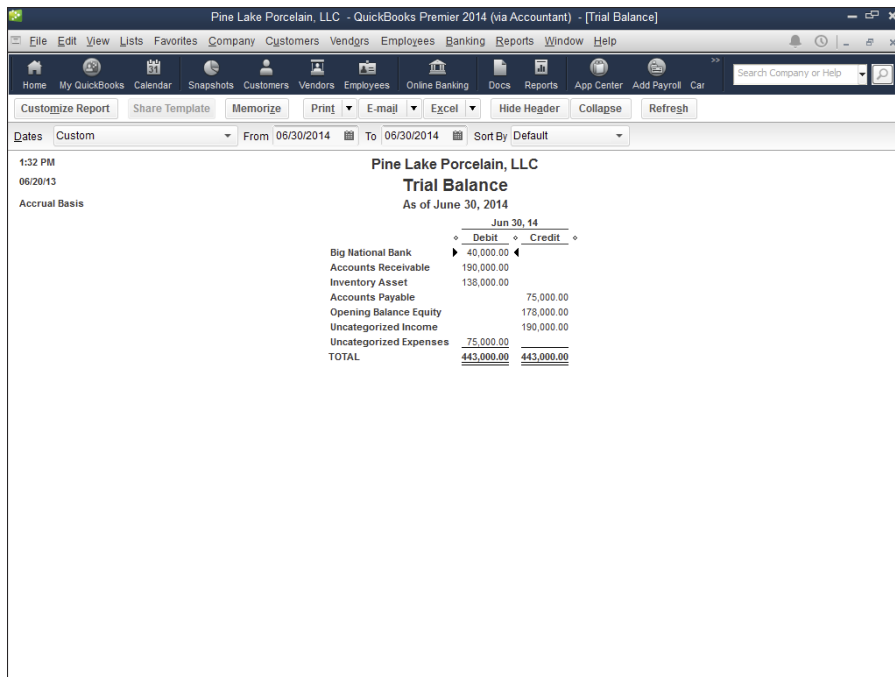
Pine Lake Porcelain, LLC - QuickBooks Premier 2014 (via Accountant) - [Trial Balance]

File Edit View Lists Favorites Company Customers Vendors Employees Banking Reports Window Help

Home My QuickBooks Calendar Snapshots Customers Vendors Employees Online Banking Docs Reports App Center Add Payroll Car

Search Company or Help

Customize Report Share Template Memorize Print E-mail Excel Hide Header Collapse Refresh

Dates Custom From 06/30/2014 To 06/30/2014 Sort By Default

1:32 PM
06/20/13
Accrual Basis

Pine Lake Porcelain, LLC
Trial Balance
As of June 30, 2014

| | Jun 30, 14 | |
|---|---|---|
| | Debit | Credit |
| Big National Bank | 40,000.00 | |
| Accounts Receivable | 190,000.00 | |
| Inventory Asset | 138,000.00 | |
| Accounts Payable | | 75,000.00 |
| Opening Balance Equity | | 178,000.00 |
| Uncategorized Income | | 190,000.00 |
| Uncategorized Expenses | 75,000.00 | |
| TOTAL | 443,000.00 | 443,000.00 |